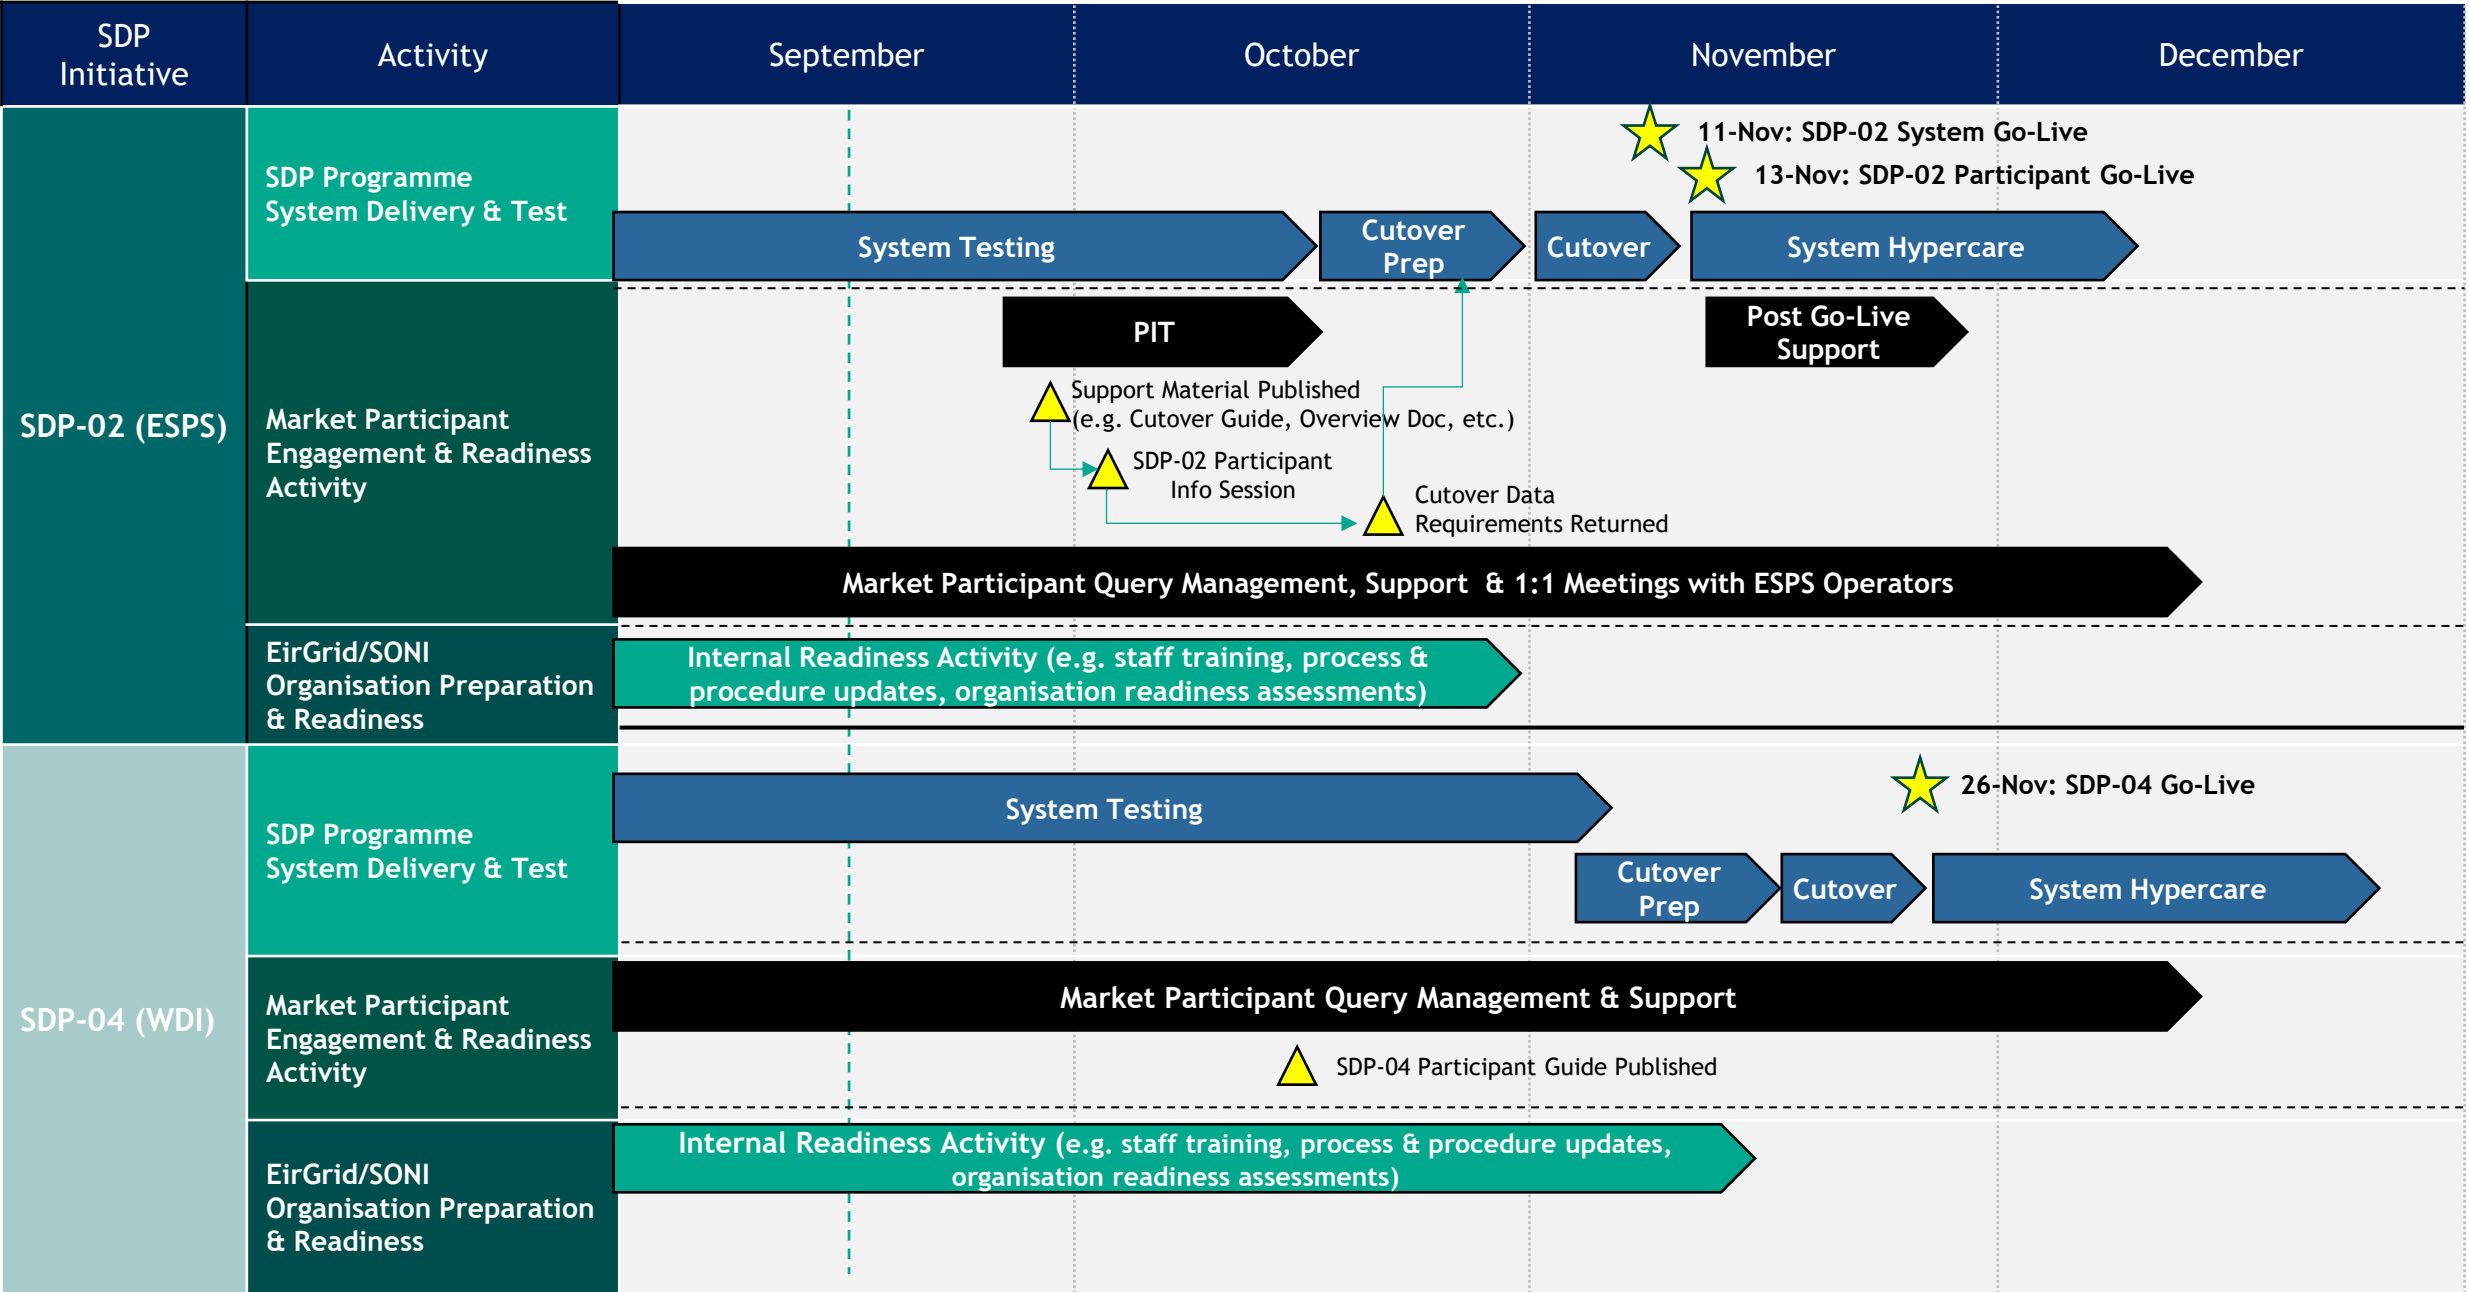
SDP Initiative | Activity | September | October | November | December

SDP-02 (ESPS)

SDP Programme System Delivery & Test

11-Nov: SDP-02 System Go-Live
13-Nov: SDP-02 Participant Go-Live

System Testing
Cutover Prep
Cutover
System Hypercare

Market Participant Engagement & Readiness Activity

PIT
Post Go-Live Support
Support Material Published (e.g. Cutover Guide, Overview Doc, etc.)
SDP-02 Participant Info Session
Cutover Data Requirements Returned
Market Participant Query Management, Support & 1:1 Meetings with ESPS Operators

EirGrid/SONI Organisation Preparation & Readiness

Internal Readiness Activity (e.g. staff training, process & procedure updates, organisation readiness assessments)

SDP-04 (WDI)

SDP Programme System Delivery & Test

System Testing
26-Nov: SDP-04 Go-Live
Cutover Prep
Cutover
System Hypercare

Market Participant Engagement & Readiness Activity

Market Participant Query Management & Support
SDP-04 Participant Guide Published

EirGrid/SONI Organisation Preparation & Readiness

Internal Readiness Activity (e.g. staff training, process & procedure updates, organisation readiness assessments)